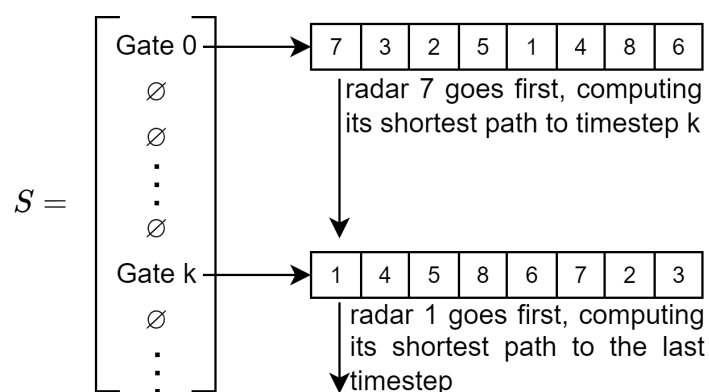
$S =$

Gate 0

$\varnothing$

$\varnothing$

⋮

$\varnothing$

Gate k

$\varnothing$

⋮

| 7 | 3 | 2 | 5 | 1 | 4 | 8 | 6 |
|---|---|---|---|---|---|---|---|

radar 7 goes first, computing its shortest path to timestep k

| 1 | 4 | 5 | 8 | 6 | 7 | 2 | 3 |
|---|---|---|---|---|---|---|---|

radar 1 goes first, computing its shortest path to the last timestep